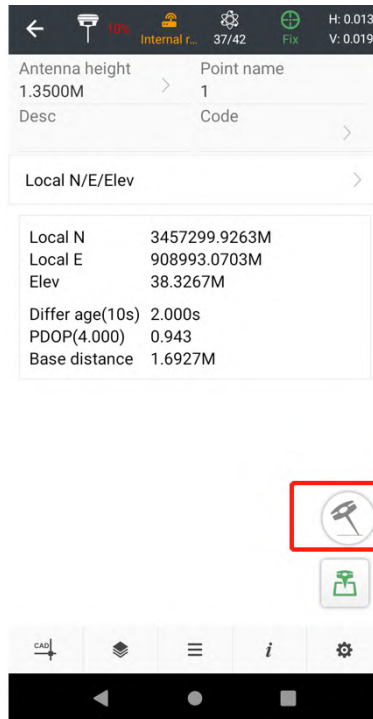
10% Internal r... 37/42 Fix H: 0.013 V: 0.019

Antenna height
1.3500M

Point name
1

Desc

Code

Local N/E/Elev

Local N 3457299.9263M
Local E 908993.0703M
Elev 38.3267M

Differ age(10s) 2.000s
PDOP(4.000) 0.943
Base distance 1.6927M

CAD

i